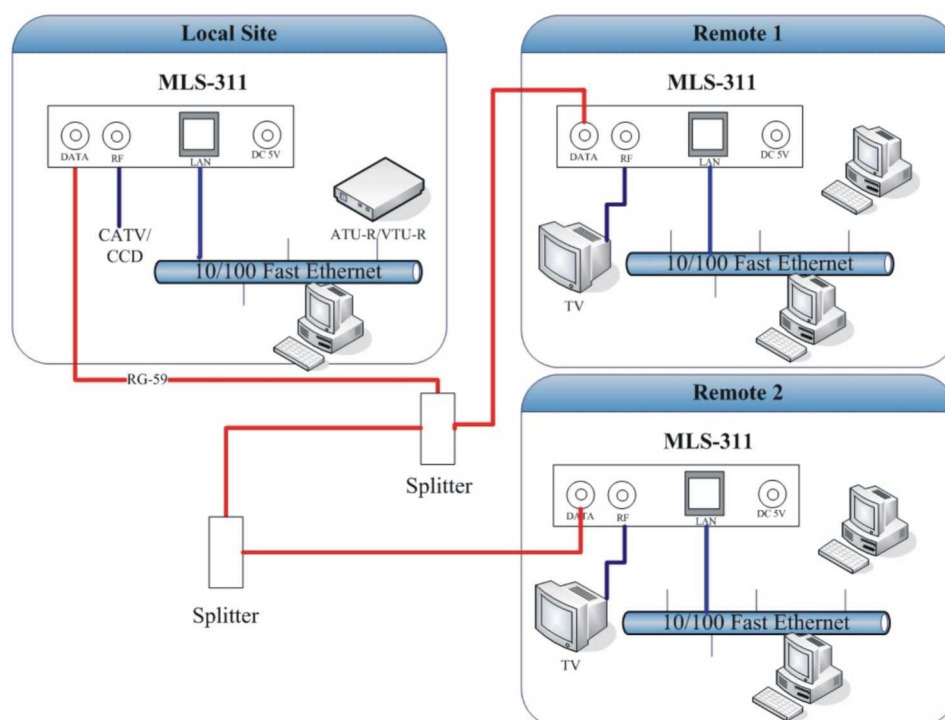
Local Site

MLS-311

DATA RF LAN DC 5V

CATV/ CCD

ATU-R/VTU-R

10/100 Fast Ethernet

Remote 1

MLS-311

DATA RF LAN DC 5V

TV

10/100 Fast Ethernet

RG-59

Splitter

Remote 2

MLS-311

DATA RF LAN DC 5V

Splitter

TV

10/100 Fast Ethernet